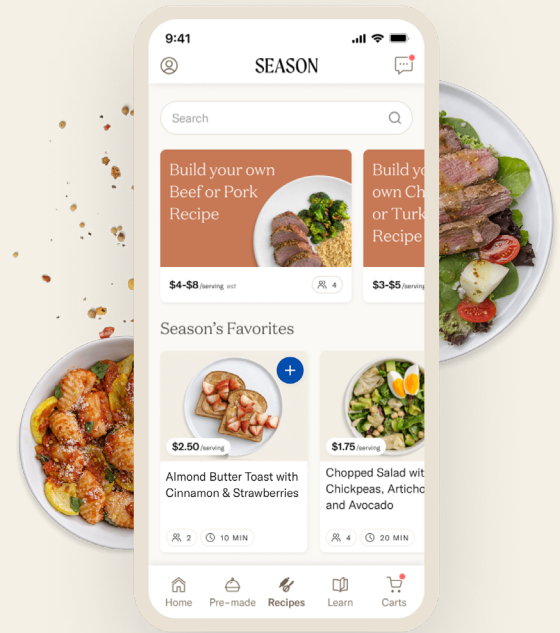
9:41

SEASON

Search

Build your own Beef or Pork Recipe

$4-$8/serving est

4

Build y own Ch or Turk Recipe

$3-$5/servin

Season's Favorites

$2.50/serving

Almond Butter Toast with Cinnamon & Strawberries

2

10 MIN

$1.75/serving

Chopped Salad wit Chickpeas, Articho and Avocado

4

20 MIN

Home

Pre-made

Recipes

Learn

Carts